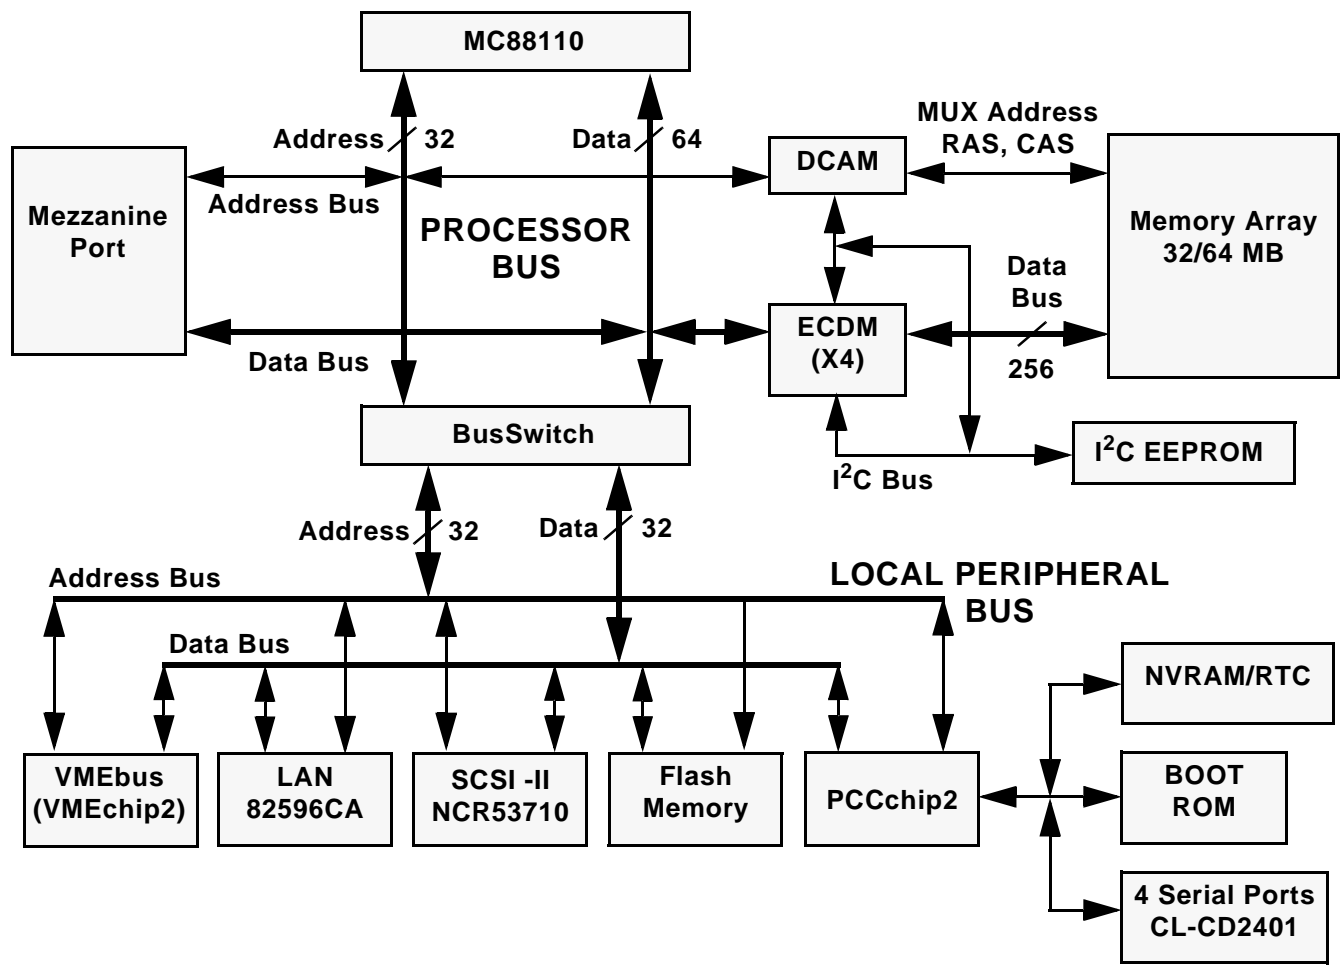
MC88110

Address 32

Data 64

MUX Address
RAS, CAS

DCAM

Mezzanine Port

Address Bus

PROCESSOR BUS

Memory Array 32/64 MB

Data Bus

ECDM (X4)

Data Bus

256

BusSwitch

$I^2C$ EEPROM

$I^2C$ Bus

Address 32

Data 32

Address Bus

LOCAL PERIPHERAL BUS

Data Bus

NVRAM/RTC

VMEbus (VMEchip2)

LAN 82596CA

SCSI -II NCR53710

Flash Memory

PCCchip2

BOOT ROM

4 Serial Ports CL-CD2401